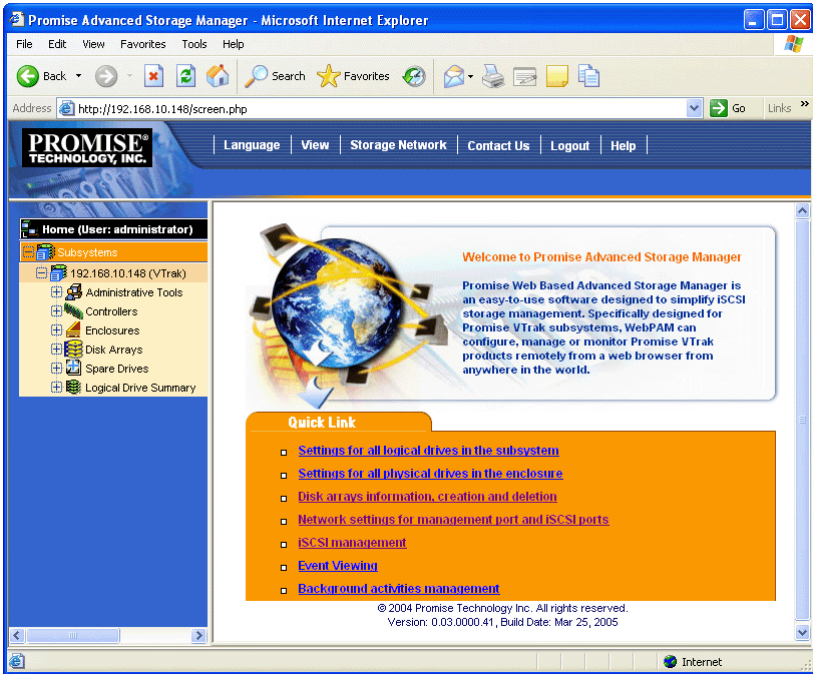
Promise Advanced Storage Manager - Microsoft Internet Explorer

File Edit View Favorites Tools Help

Back Search Favorites

Address http://192.168.10.148/screen.php Go Links

PROMISE® TECHNOLOGY, INC.

Language | View | Storage Network | Contact Us | Logout | Help

Home (User: administrator)

Subsystems

192.168.10.148 (VTrak)

Administrative Tools

Controllers

Enclosures

Disk Arrays

Spare Drives

Logical Drive Summary

Welcome to Promise Advanced Storage Manager

Promise Web Based Advanced Storage Manager is an easy-to-use software designed to simplify iSCSI storage management. Specifically designed for Promise VTrak subsystems, WebPAM can configure, manage or monitor Promise VTrak products remotely from a web browser from anywhere in the world.

Quick Link

Settings for all logical drives in the subsystem

Settings for all physical drives in the enclosure

Disk arrays information, creation and deletion

Network settings for management port and iSCSI ports

iSCSI management

Event Viewing

Background activities management

© 2004 Promise Technology Inc. All rights reserved.
Version: 0.03.0000.41, Build Date: Mar 25, 2005

Internet